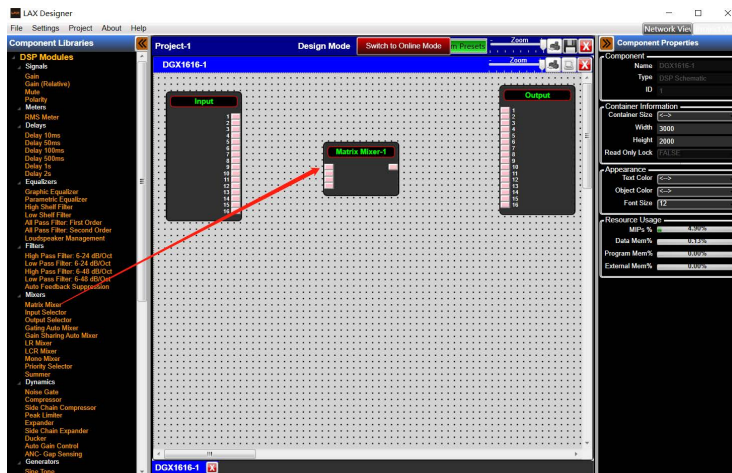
LAX Designer

File Settings Project About Help

Component Libraries

DSP Modules
Signals
Gain
Gain (Relative)
Mute
Polarity
Meters
RMS Meter
Delays
Delay 10ms
Delay 50ms
Delay 100ms
Delay 500ms
Delay 1s
Delay 2s
Equalizers
Graphic Equalizer
Parametric Equalizer
High Shelf Filter
Low Shelf Filter
All Pass Filter: First Order
All Pass Filter: Second Order
Loudspeaker Management
Filters
High Pass Filter: 6-24 dB/Oct
Low Pass Filter: 6-24 dB/Oct
High Pass Filter: 6-48 dB/Oct
Low Pass Filter: 6-48 dB/Oct
Auto Feedback Suppression
Mixers
Matrix Mixer
Input Selector
Output Selector
Gating Auto Mixer
Gain Sharing Auto Mixer
LR Mixer
LCR Mixer
Mono Mixer
Priority Selector
Summer
Dynamics
Noise Gate
Compressor
Side Chain Compressor
Peak Limiter
Expander
Side Chain Expander
Ducker
Auto Gain Control
ANC- Gap Sensing
Generators

Project-1 Design Mode Switch to Online Mode m Presets Zoom

DGX1616-1 Zoom

Input
1 2 3 4 5 6 7 8 9 10 11 12 13 14 15 16

Matrix Mixer-1

Output
1 2 3 4 5 6 7 8 9 10 11 12 13 14 15 16

DGX1616-1

Network View

Component Properties

Component
Name DGX1616-1
Type DSP Schematic
ID 1

Container Information
Container Size <-->
Width 3000
Height 2000
Read Only Lock FALSE

Appearance
Text Color <-->
Object Color <-->
Font Size 12

Resource Usage
MIPs % 4.90%
Data Mem% 0.13%
Program Mem% 0.00%
External Mem% 0.00%